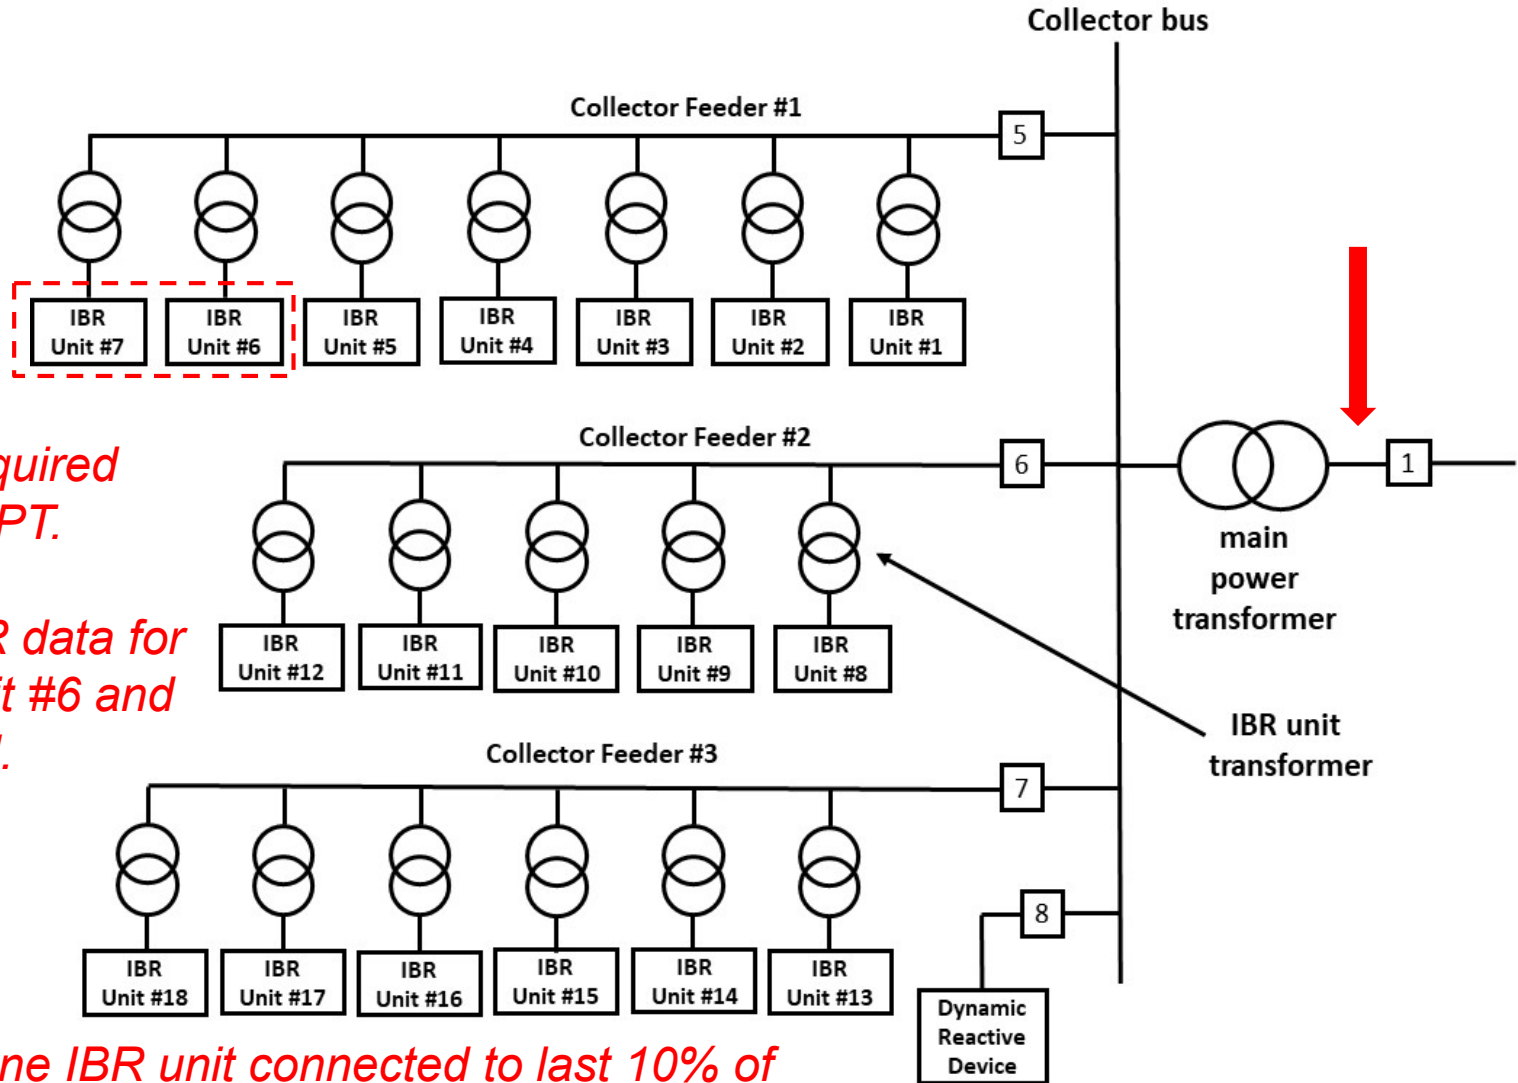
Collector bus

Collector Feeder #1

5

IBR Unit #7
IBR Unit #6
IBR Unit #5
IBR Unit #4
IBR Unit #3
IBR Unit #2
IBR Unit #1

quired
PT.

R data for
t #6 and
.

Collector Feeder #2

6

1

main power transformer

IBR Unit #12
IBR Unit #11
IBR Unit #10
IBR Unit #9
IBR Unit #8

IBR unit transformer

Collector Feeder #3

7

8

IBR Unit #18
IBR Unit #17
IBR Unit #16
IBR Unit #15
IBR Unit #14
IBR Unit #13

Dynamic Reactive Device

ne IBR unit connected to last 10% of